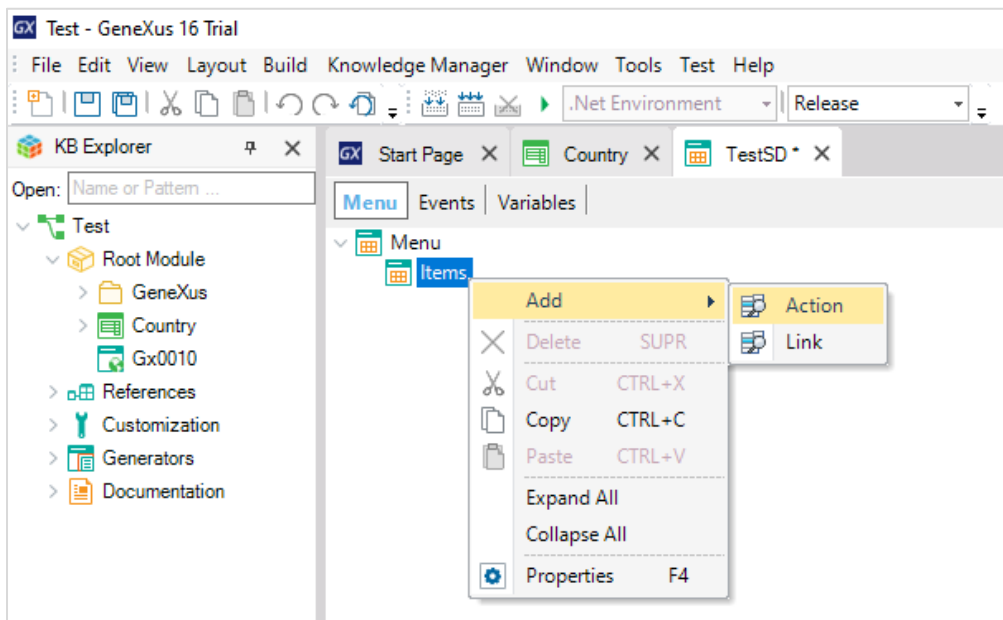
GX Test - GeneXus 16 Trial

File Edit View Layout Build Knowledge Manager Window Tools Test Help

.Net Environment
Release

KB Explorer
Open: Name or Pattern ...

Test
Root Module
GeneXus
Country
Gx0010
References
Customization
Generators
Documentation

GX Start Page
Country
TestSD *

Menu Events Variables

Menu
Items

Add
Action
Link
Delete SUPR
Cut CTRL+X
Copy CTRL+C
Paste CTRL+V
Expand All
Collapse All
Properties F4